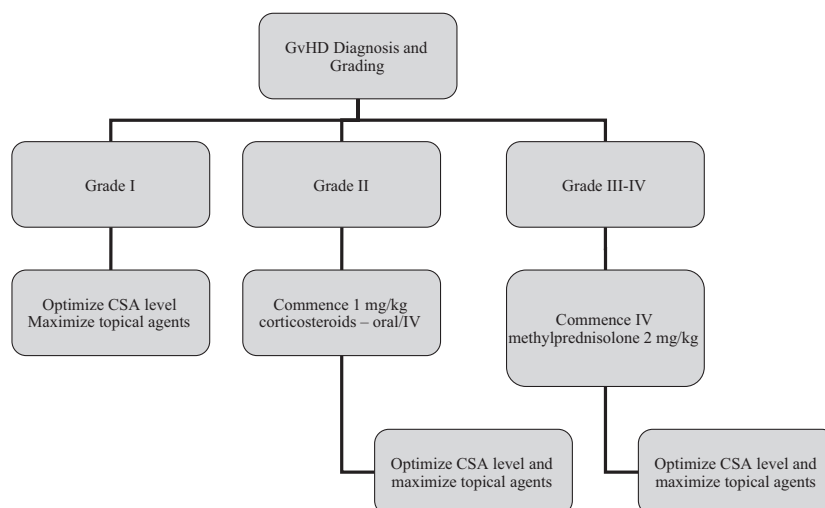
GvHD Diagnosis and Grading

Grade I

Grade II

Grade III-IV

Optimize CSA level
Maximize topical agents

Commence 1 mg/kg corticosteroids – oral/IV

Commence IV methylprednisolone 2 mg/kg

Optimize CSA level and maximize topical agents

Optimize CSA level and maximize topical agents